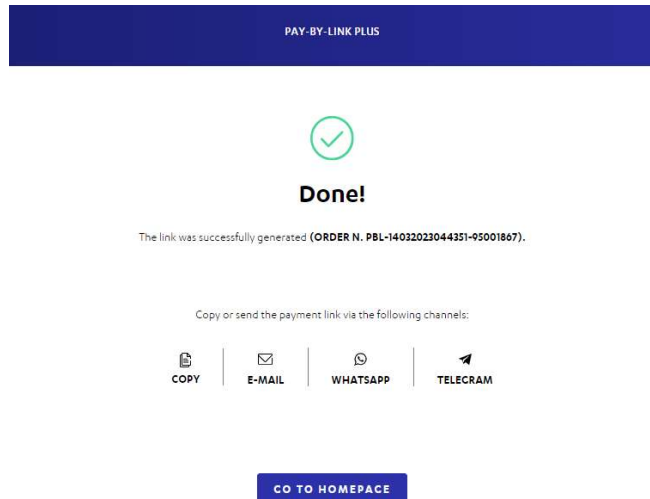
PAY-BY-LINK PLUS

Done!

The link was successfully generated (ORDER N. PBL-14032023044351-95001867).

Copy or send the payment link via the following channels:

COPY
E-MAIL
WHATSAPP
TELEGRAM

GO TO HOMEPAGE